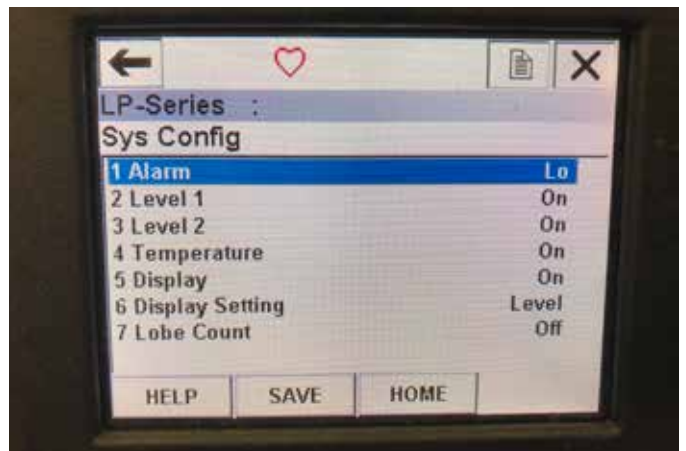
LP-Series :
Sys Config

| | |
|---|---|
| 1 Alarm | Lo |
| 2 Level 1 | On |
| 3 Level 2 | On |
| 4 Temperature | On |
| 5 Display | On |
| 6 Display Setting | Level |
| 7 Lobe Count | Off |

HELP SAVE HOME